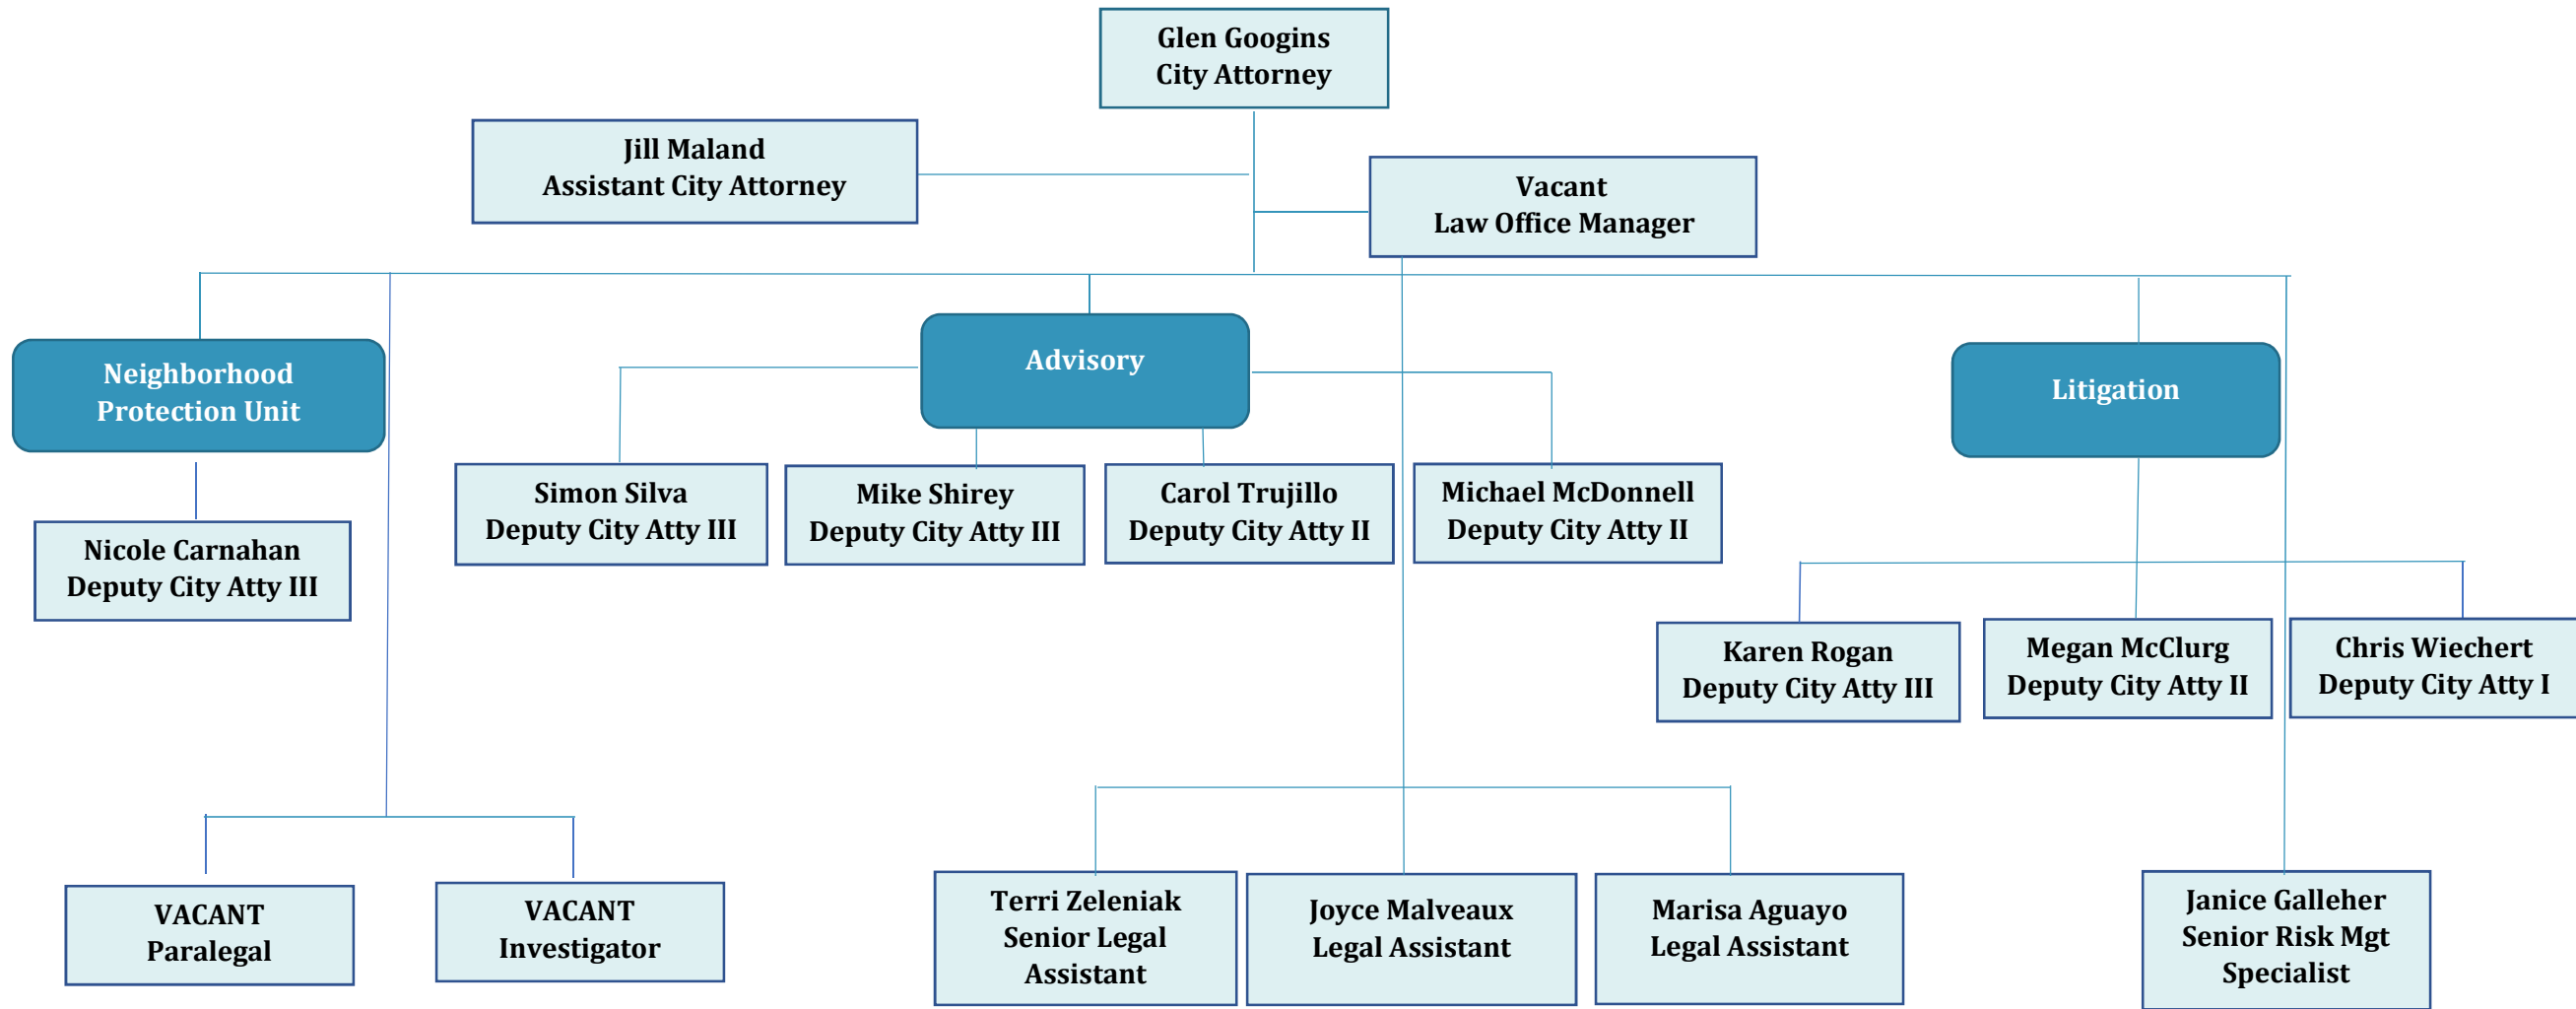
Glen Googins
City Attorney

Jill Maland
Assistant City Attorney

Vacant
Law Office Manager

Neighborhood Protection Unit

Advisory

Litigation

Nicole Carnahan
Deputy City Atty III

Simon Silva
Deputy City Atty III

Mike Shirey
Deputy City Atty III

Carol Trujillo
Deputy City Atty II

Michael McDonnell
Deputy City Atty II

Karen Rogan
Deputy City Atty III

Megan McClurg
Deputy City Atty II

Chris Wiechert
Deputy City Atty I

VACANT
Paralegal

VACANT
Investigator

Terri Zeleniak
Senior Legal Assistant

Joyce Malveaux
Legal Assistant

Marisa Aguayo
Legal Assistant

Janice Galleher
Senior Risk Mgt Specialist